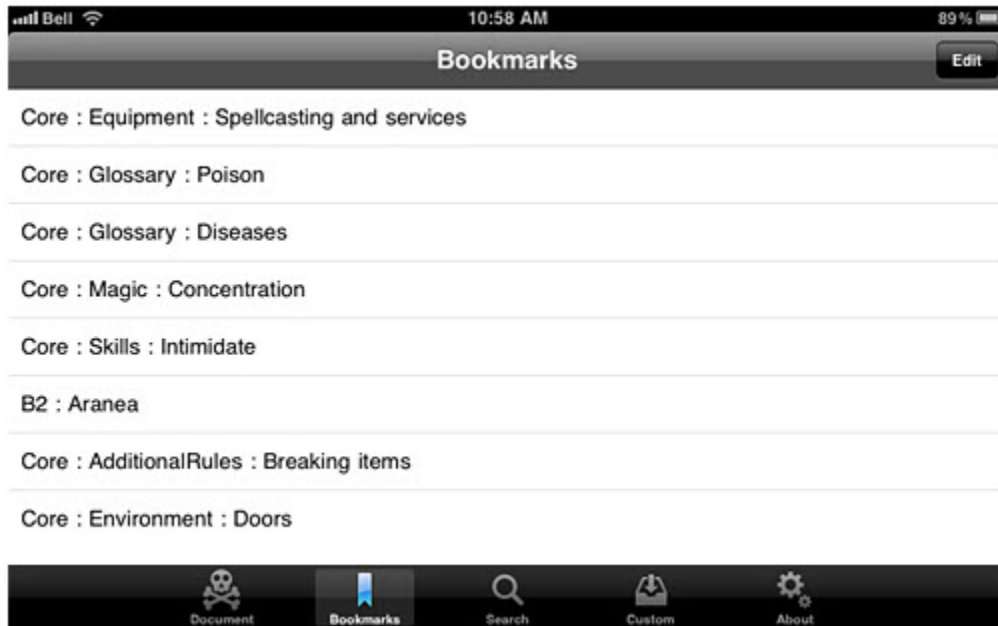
Bell 10:58 AM 89%

Bookmarks

Edit

Core : Equipment : Spellcasting and services

Core : Glossary : Poison

Core : Glossary : Diseases

Core : Magic : Concentration

Core : Skills : Intimidate

B2 : Aranea

Core : AdditionalRules : Breaking items

Core : Environment : Doors

Document Bookmarks Search Custom About